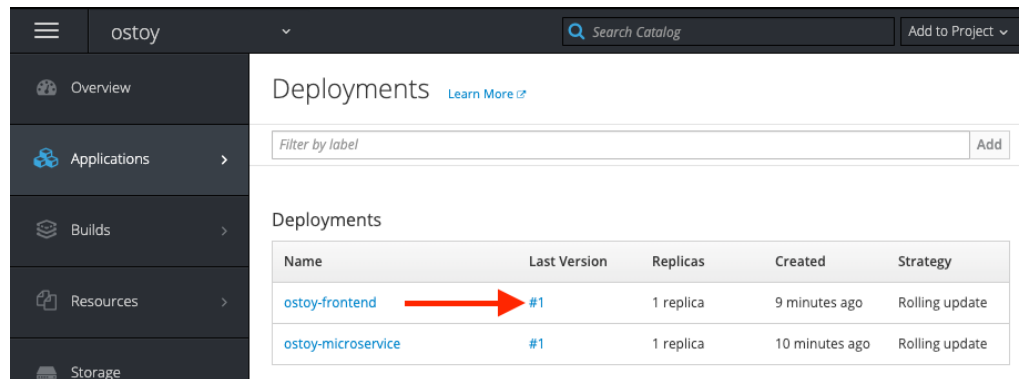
ostoy

Search Catalog

Add to Project

Overview

Applications

Builds

Resources

Storage

Deployments Learn More

Filter by label

Add

Deployments

| Name | Last Version | Replicas | Created | Strategy |
|---|---|---|---|---|
| ostoy-frontend | #1 | 1 replica | 9 minutes ago | Rolling update |
| ostoy-microservice | #1 | 1 replica | 10 minutes ago | Rolling update |